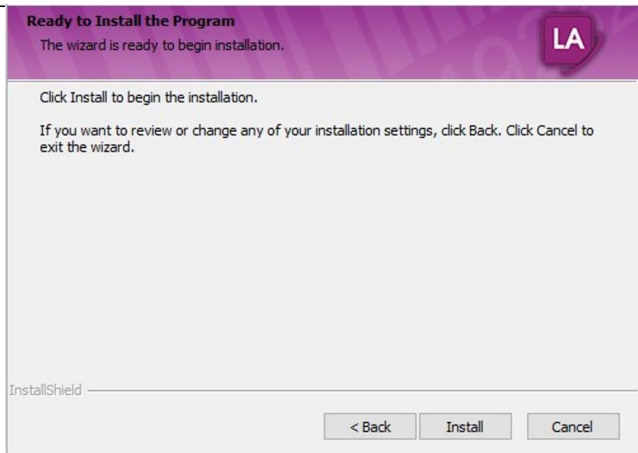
Ready to Install the Program

The wizard is ready to begin installation.

LA

Click Install to begin the installation.

If you want to review or change any of your installation settings, click Back. Click Cancel to exit the wizard.

InstallShield

< Back

Install

Cancel